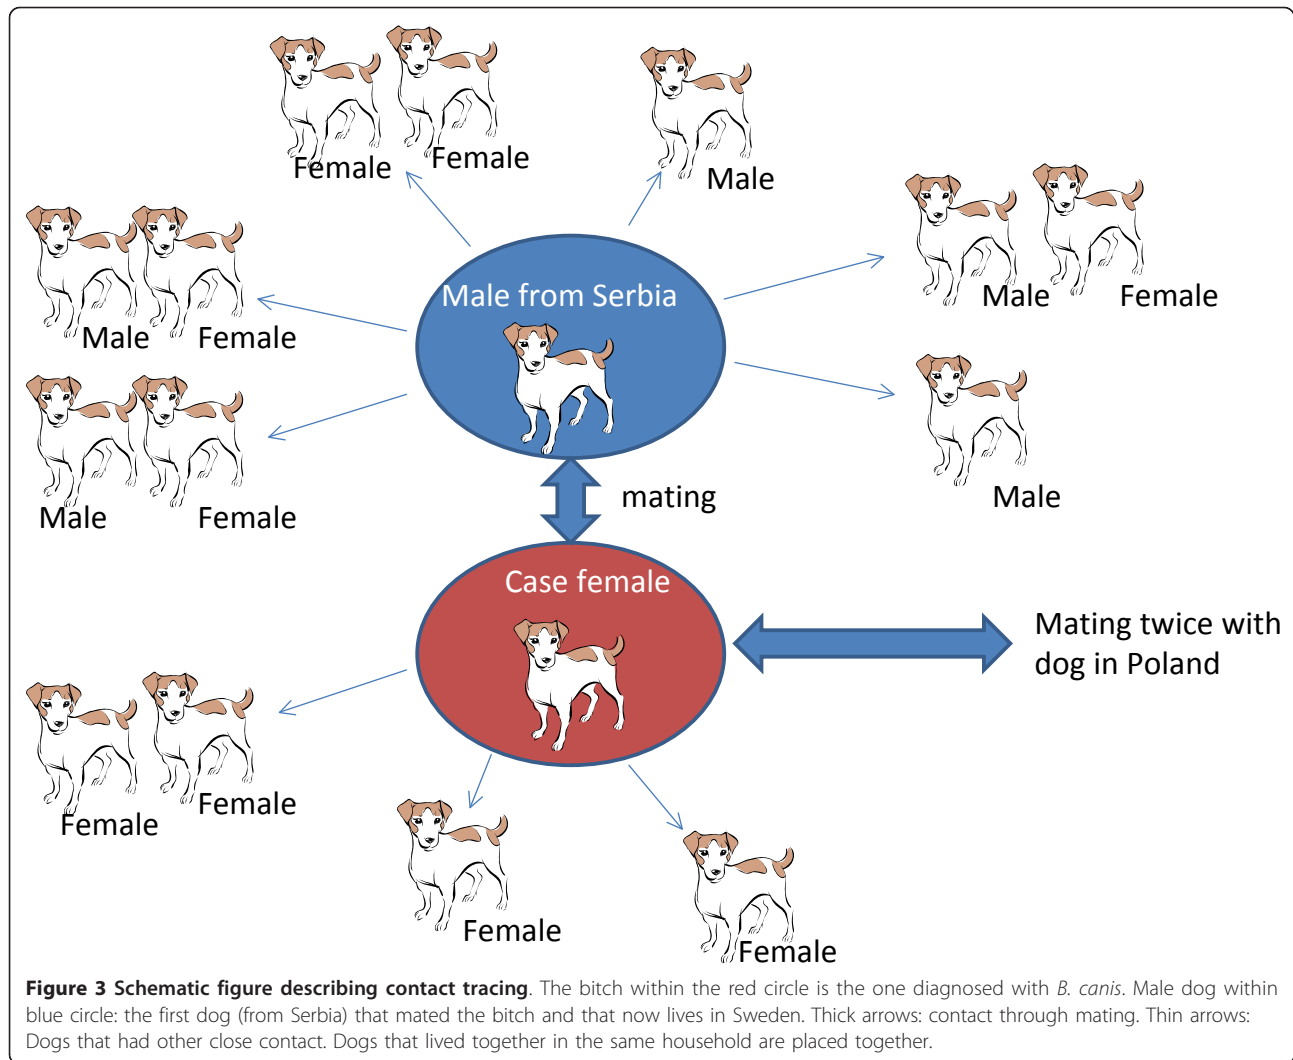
Female Female

Male

Male Female

Male from Serbia

Male Female

Male Female

Male Female

mating

Male

Case female

Mating twice with dog in Poland

Female Female

Female

Female

**Figure 3 Schematic figure describing contact tracing**. The bitch within the red circle is the one diagnosed with *B. canis*. Male dog within blue circle: the first dog (from Serbia) that mated the bitch and that now lives in Sweden. Thick arrows: contact through mating. Thin arrows: Dogs that had other close contact. Dogs that lived together in the same household are placed together.